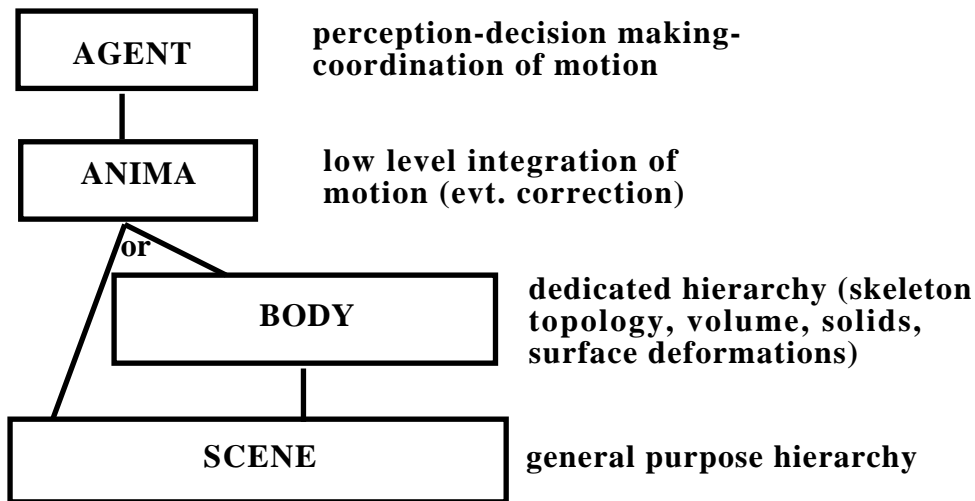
AGENT

perception-decision making-coordination of motion

ANIMA

low level integration of motion (evt. correction)

or

BODY

dedicated hierarchy (skeleton topology, volume, solids, surface deformations)

SCENE

general purpose hierarchy